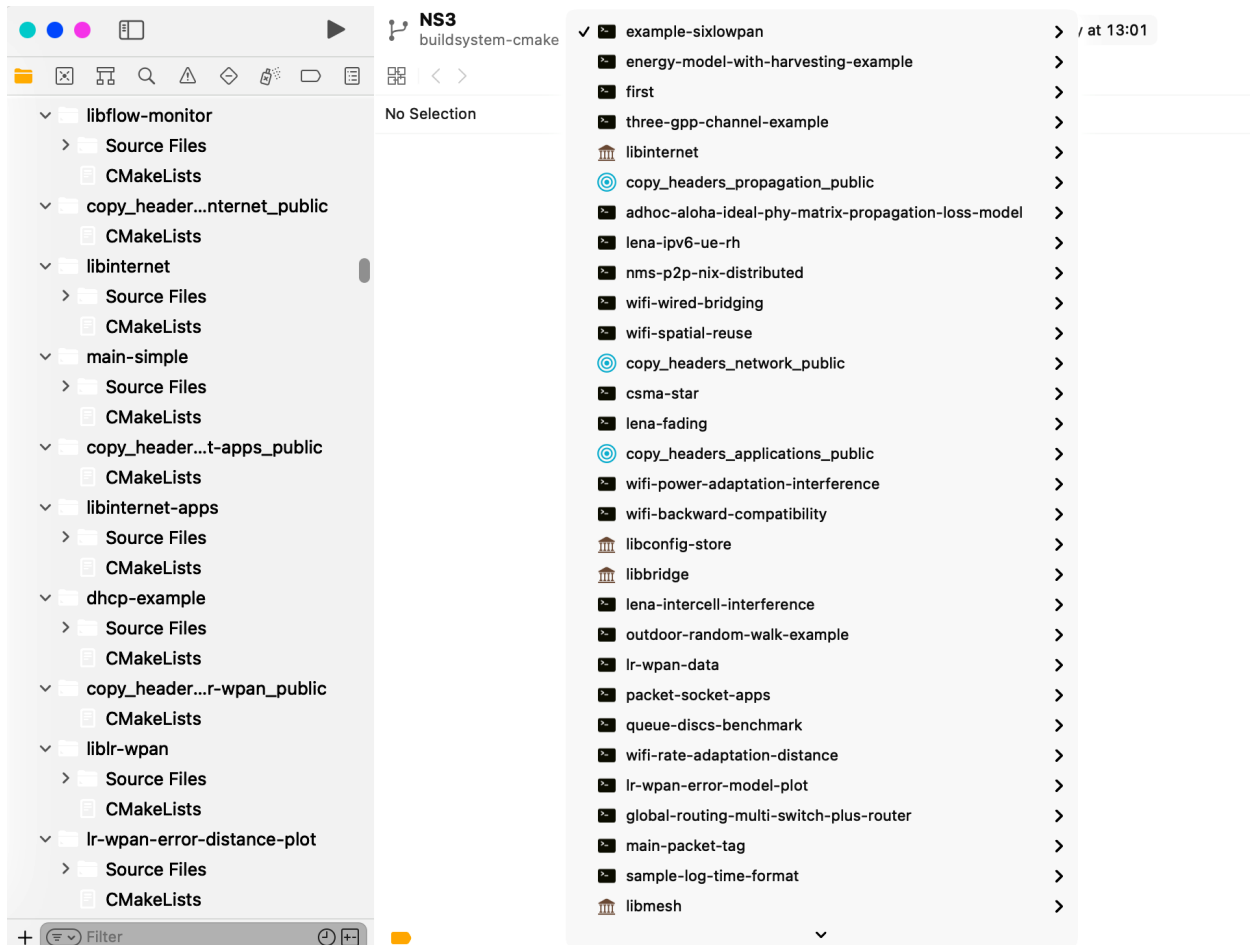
libflow-monitor
Source Files
CMakeLists
copy_header...nternet_public
CMakeLists
libinternet
Source Files
CMakeLists
main-simple
Source Files
CMakeLists
copy_header...t-apps_public
CMakeLists
libinternet-apps
Source Files
CMakeLists
dhcp-example
Source Files
CMakeLists
copy_header...r-wpan_public
CMakeLists
liblr-wpan
Source Files
CMakeLists
lr-wpan-error-distance-plot
Source Files
CMakeLists
Filter

NS3
buildsystem-cmake
No Selection
/ at 13:01

✓ example-sixlowpan
energy-model-with-harvesting-example
first
three-gpp-channel-example
libinternet
copy_headers_propagation_public
adhoc-aloha-ideal-phy-matrix-propagation-loss-model
lena-ipv6-ue-rh
nms-p2p-nix-distributed
wifi-wired-bridging
wifi-spatial-reuse
copy_headers_network_public
csma-star
lena-fading
copy_headers_applications_public
wifi-power-adaptation-interference
wifi-backward-compatibility
libconfig-store
libbridge
lena-intercell-interference
outdoor-random-walk-example
lr-wpan-data
packet-socket-apps
queue-discs-benchmark
wifi-rate-adaptation-distance
lr-wpan-error-model-plot
global-routing-multi-switch-plus-router
main-packet-tag
sample-log-time-format
libmesh